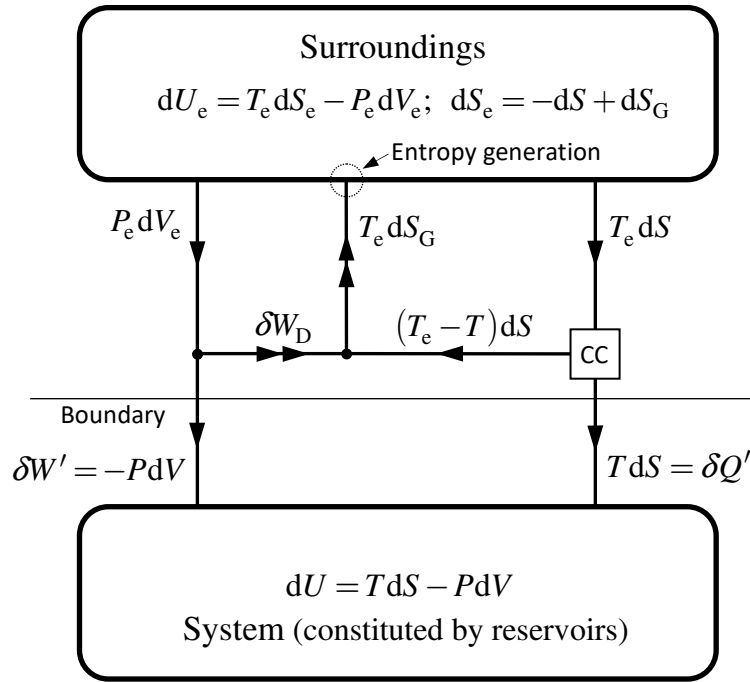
Surroundings

$\mathrm{d}U_{\mathrm{e}} = T_{\mathrm{e}}\mathrm{d}S_{\mathrm{e}} - P_{\mathrm{e}}\mathrm{d}V_{\mathrm{e}};\ \mathrm{d}S_{\mathrm{e}} = -\mathrm{d}S + \mathrm{d}S_{\mathrm{G}}$

Entropy generation

$P_{\mathrm{e}}\mathrm{d}V_{\mathrm{e}}$

$T_{\mathrm{e}}\mathrm{d}S_{\mathrm{G}}$

$T_{\mathrm{e}}\mathrm{d}S$

$\delta W_{\mathrm{D}}$

$\left(T_{\mathrm{e}} - T\right)\mathrm{d}S$

CC

Boundary

$\delta W' = -P\mathrm{d}V$

$T\,\mathrm{d}S = \delta Q'$

$\mathrm{d}U = T\mathrm{d}S - P\mathrm{d}V$

System (constituted by reservoirs)